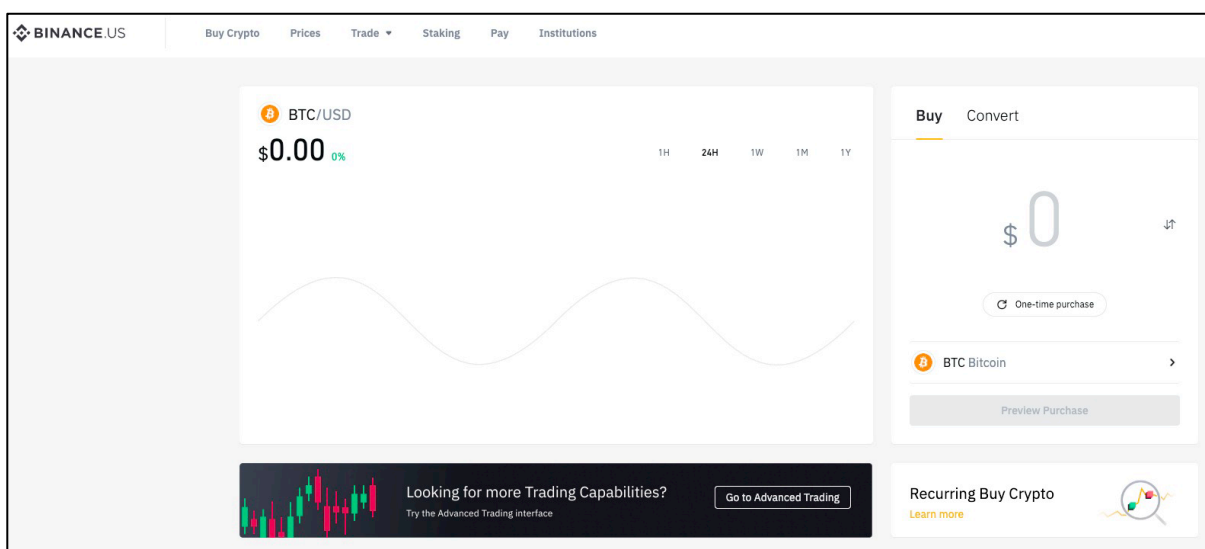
BINANCE.US Buy Crypto Prices Trade Staking Pay Institutions

BTC/USD
$0.00 0%

1H 24H 1W 1M 1Y

Buy Convert

$0

One-time purchase

BTC Bitcoin

Preview Purchase

Looking for more Trading Capabilities?
Try the Advanced Trading interface

Go to Advanced Trading

Recurring Buy Crypto
Learn more